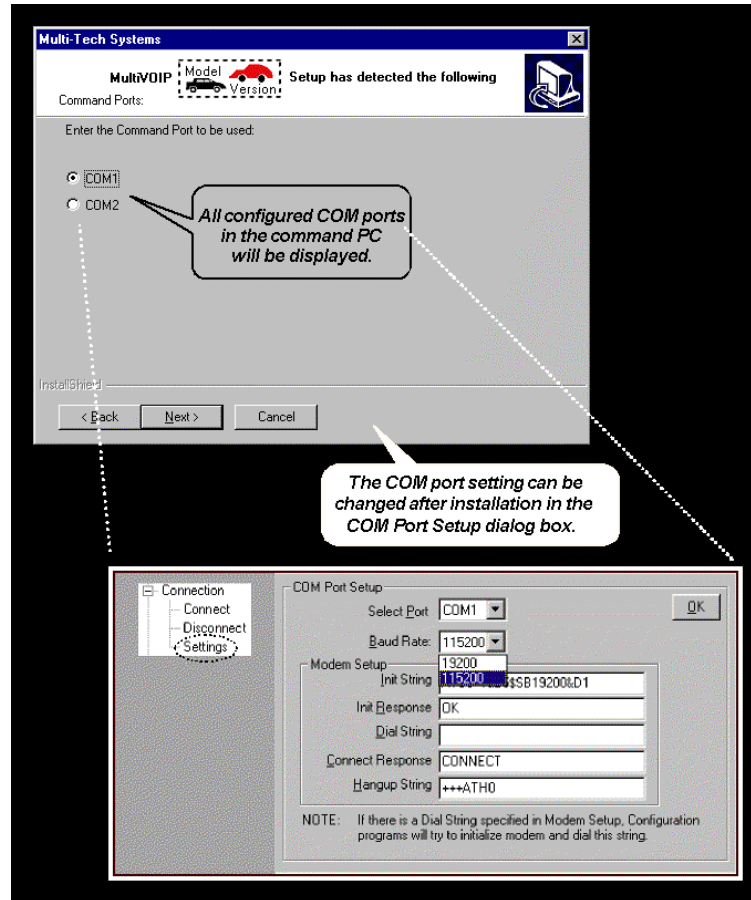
Multi-Tech Systems

MultiVOIP Model Version Setup has detected the following
Command Ports:

Enter the Command Port to be used:

COM1
COM2

All configured COM ports in the command PC will be displayed.

InstallShield

< Back Next > Cancel

The COM port setting can be changed after installation in the COM Port Setup dialog box.

Connection
Connect
Disconnect
Settings

COM Port Setup

Select Port COM1

OK

Baud Rate: 115200

19200
115200

Modem Setup

Init String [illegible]$SB19200&D1

Init Response OK

Dial String

Connect Response CONNECT

Hangup String +++ATH0

NOTE: If there is a Dial String specified in Modem Setup, Configuration programs will try to initialize modem and dial this string.